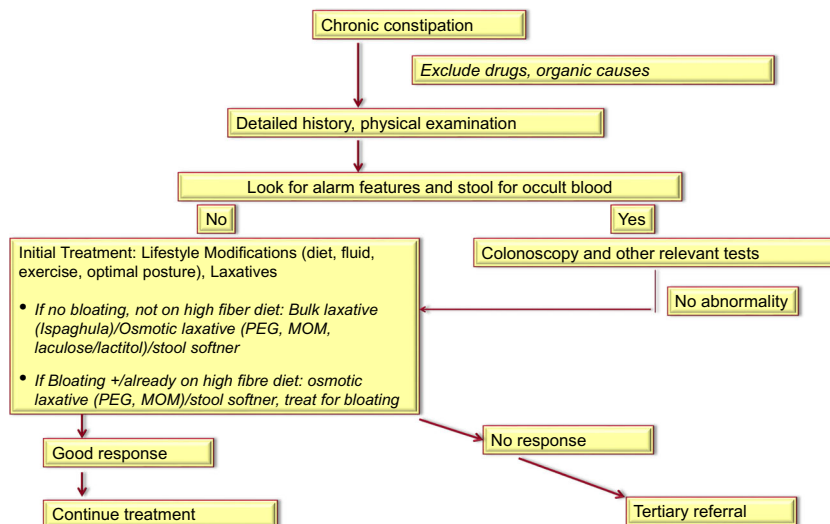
Chronic constipation

Exclude drugs, organic causes

Detailed history, physical examination

Look for alarm features and stool for occult blood

No

Yes

Initial Treatment: Lifestyle Modifications (diet, fluid, exercise, optimal posture), Laxatives

- If no bloating, not on high fiber diet: Bulk laxative (Ispaghula)/Osmotic laxative (PEG, MOM, laculose/lactitol)/stool softner
- If Bloating +/already on high fibre diet: osmotic laxative (PEG, MOM)/stool softner, treat for bloating

Colonoscopy and other relevant tests

No abnormality

Good response

No response

Continue treatment

Tertiary referral